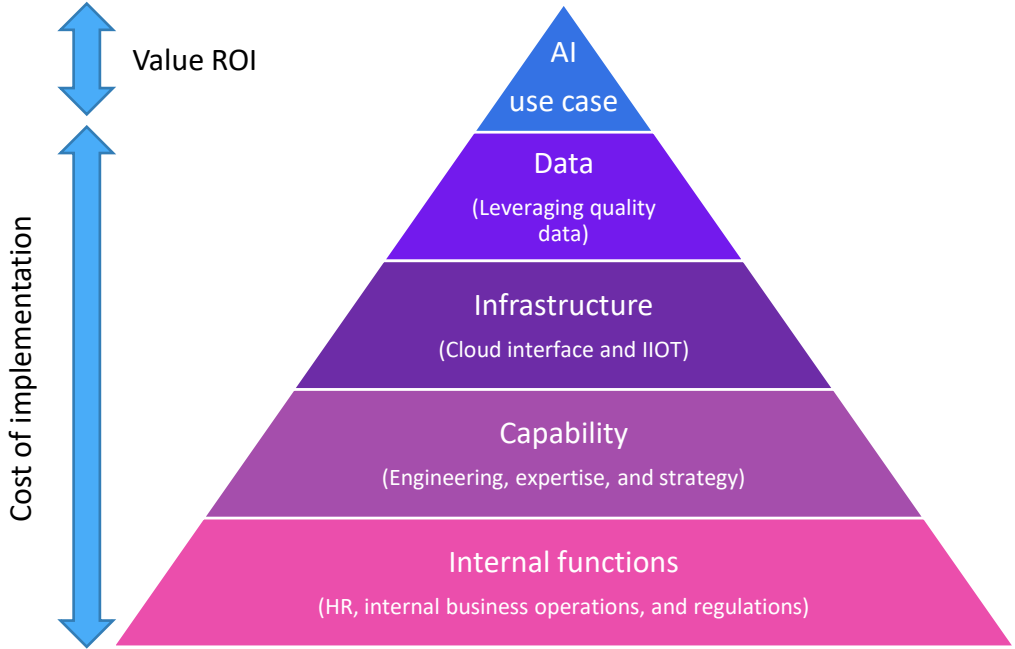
Value ROI

Cost of implementation

AI
use case

Data
(Leveraging quality data)

Infrastructure
(Cloud interface and IIOT)

Capability
(Engineering, expertise, and strategy)

Internal functions
(HR, internal business operations, and regulations)